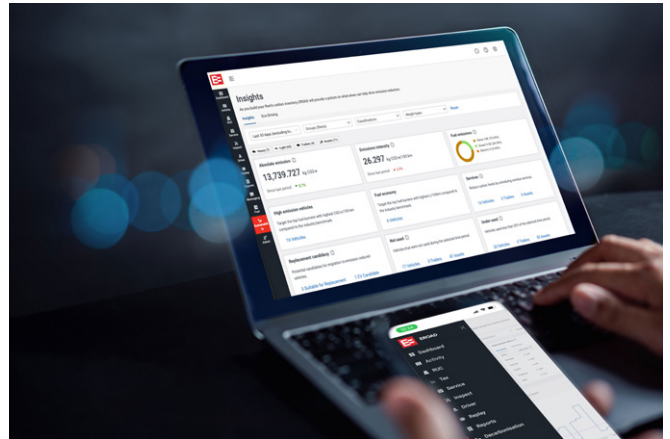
Insights

Absolute emissions
13,739.727 kg CO2e

Emissions intensity
26.297 kg CO2e/100 km

Fuel emissions

High emission vehicles

Fuel economy

Services

Replacement candidacy

Not used

Under used

EROAD
Dashboard
Activity
RUC
Tax
Service
Inspect
Driver
Replay
Reports
Decarbonisation